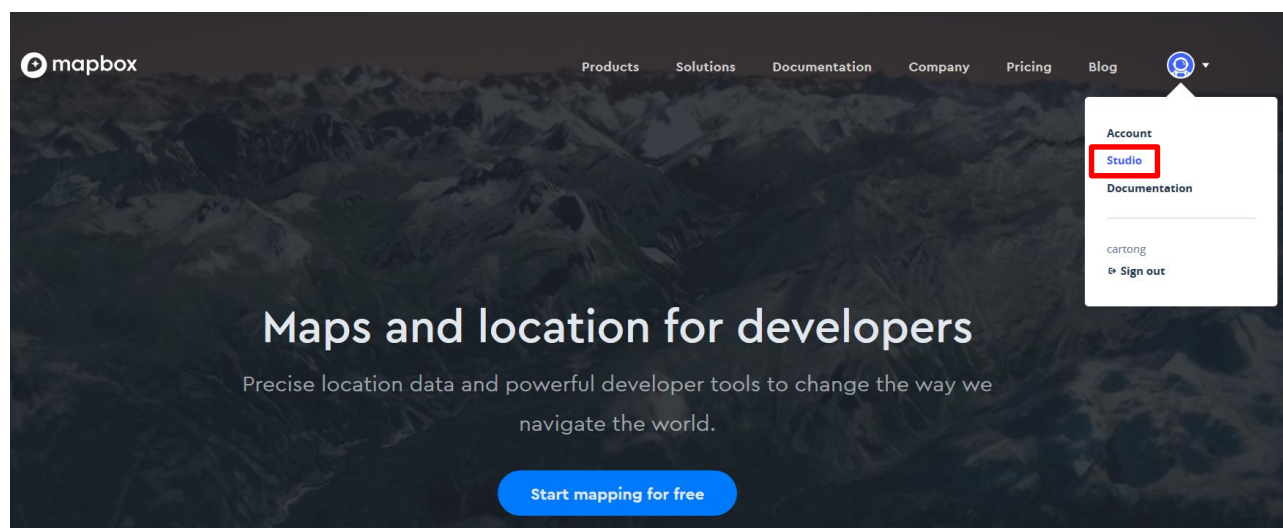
mapbox

Products Solutions Documentation Company Pricing Blog

Account
Studio
Documentation

cartong
Sign out

Maps and location for developers

Precise location data and powerful developer tools to change the way we navigate the world.

Start mapping for free